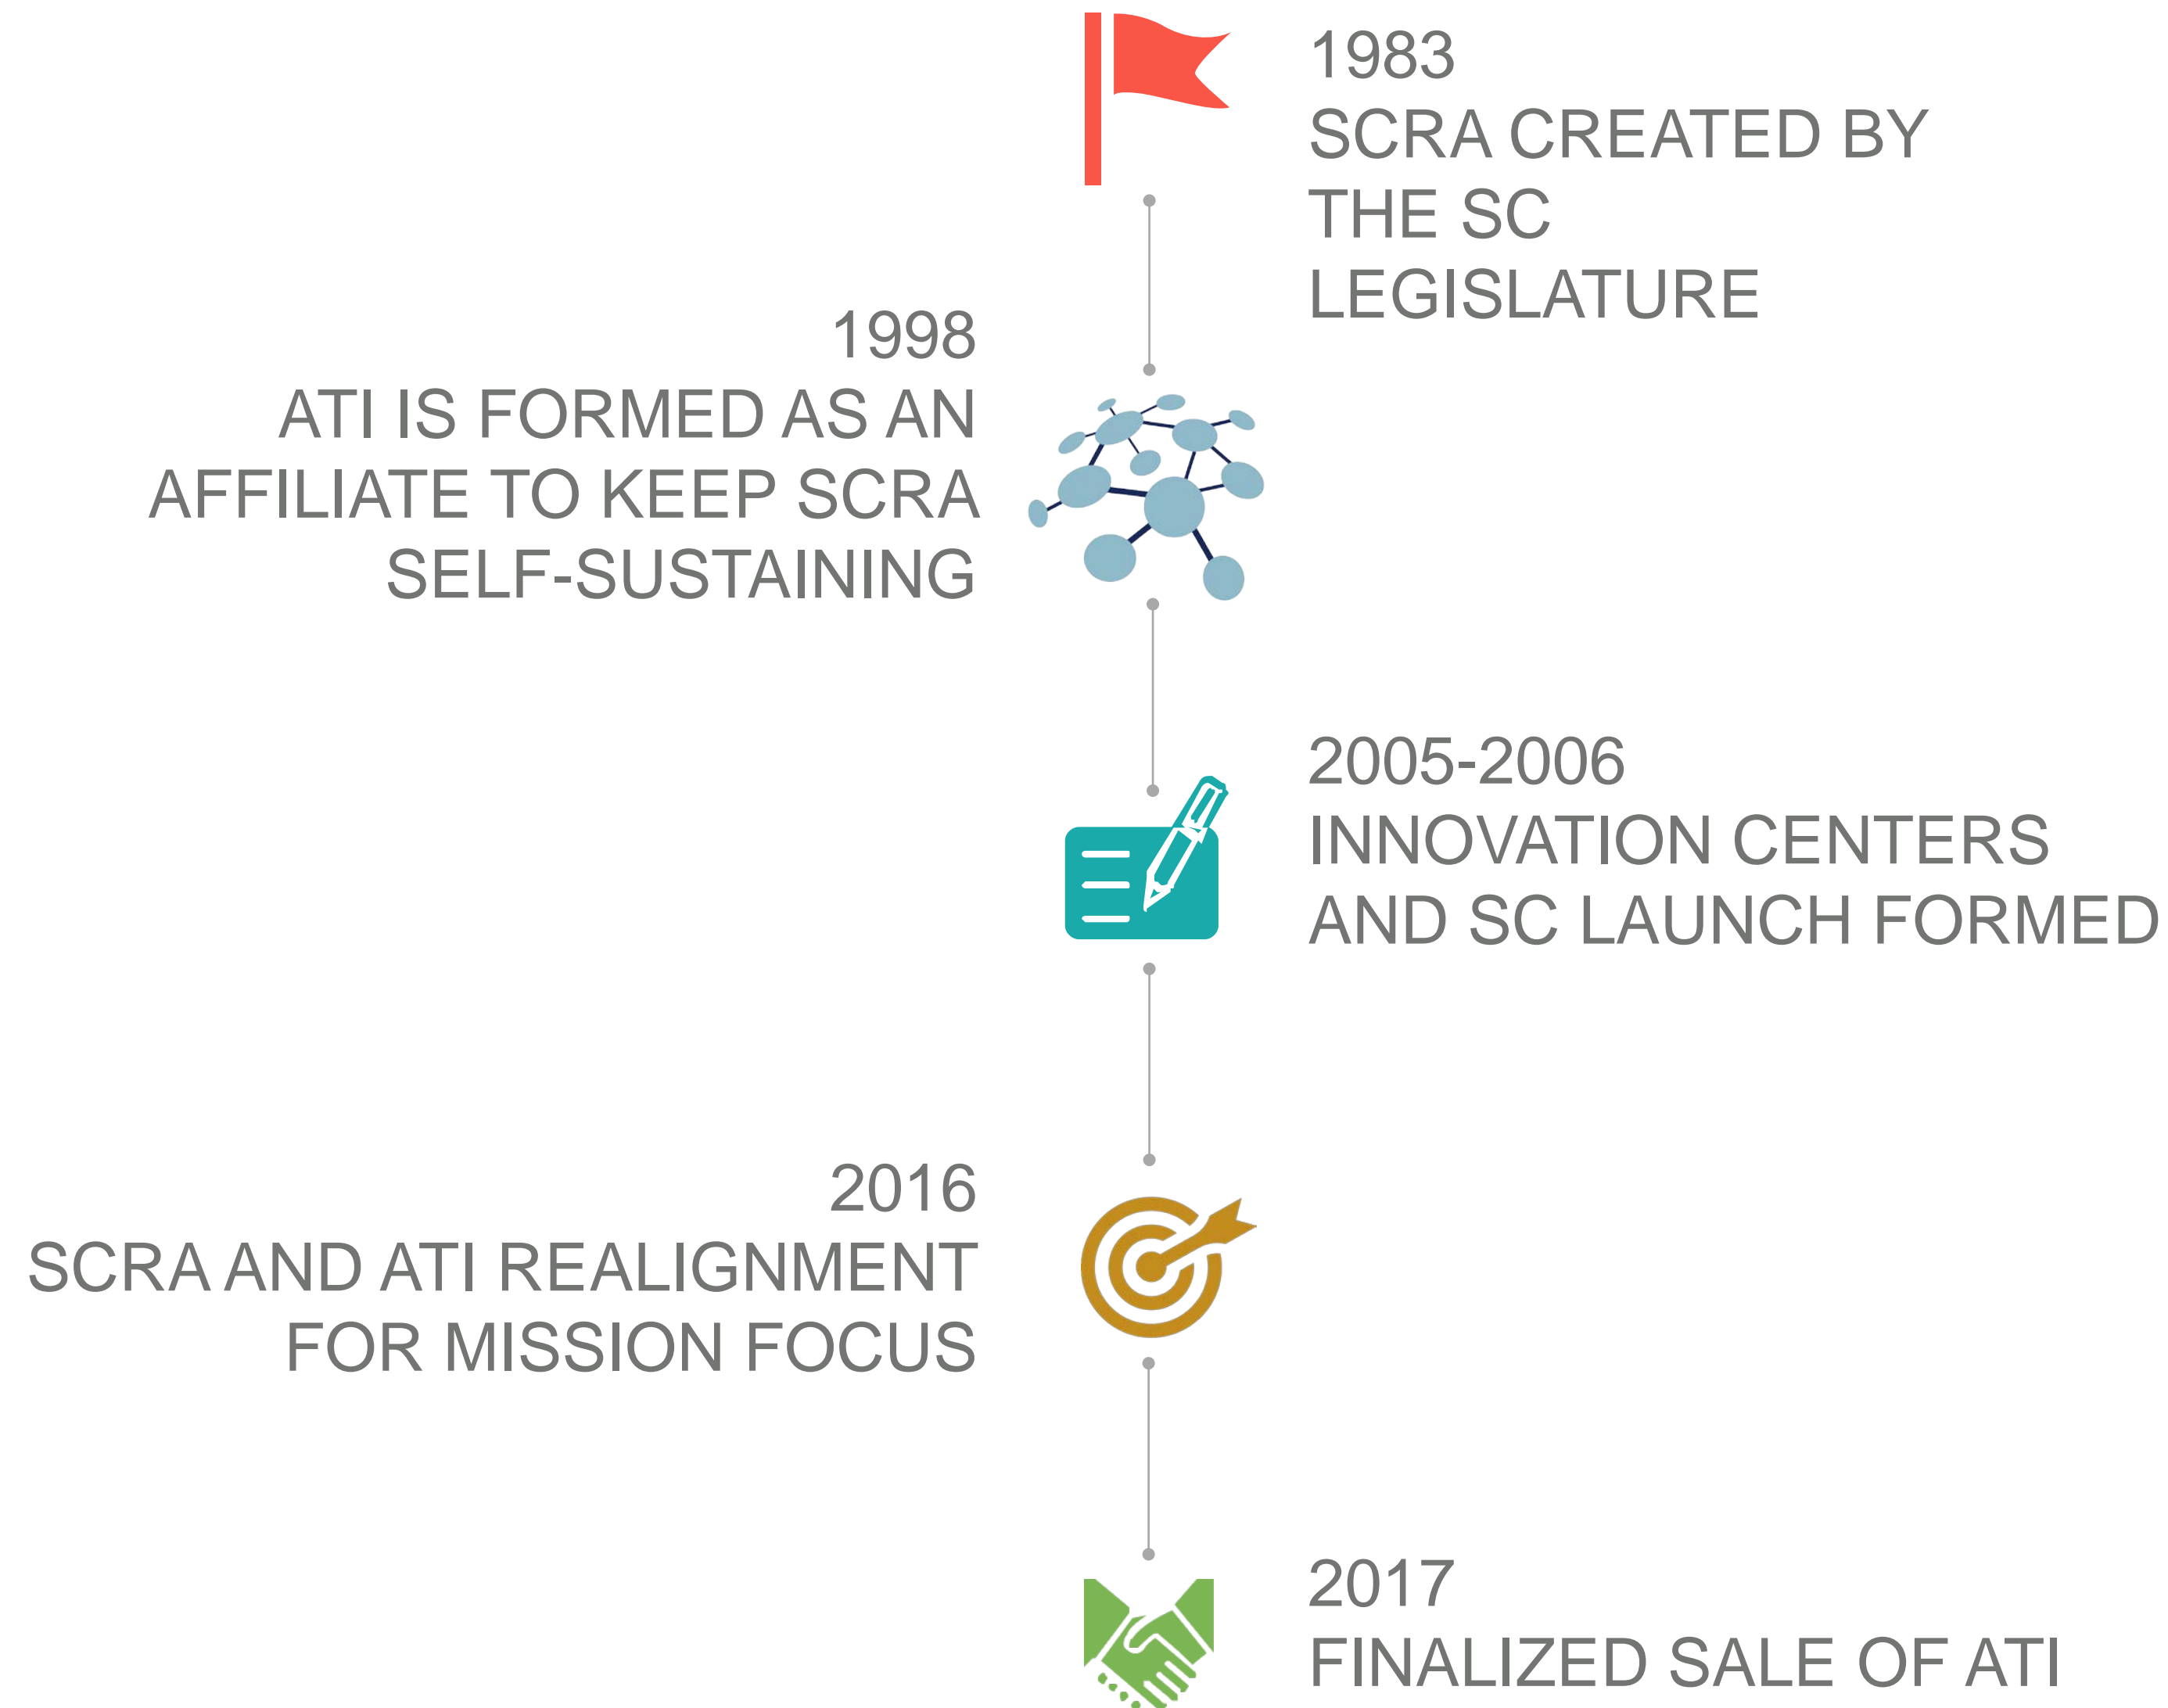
1983
SCRA CREATED BY THE SC LEGISLATURE

1998
ATI IS FORMED AS AN AFFILIATE TO KEEP SCRA SELF-SUSTAINING

2005-2006
INNOVATION CENTERS AND SC LAUNCH FORMED

2016
SCRA AND ATI REALIGNMENT FOR MISSION FOCUS

2017
FINALIZED SALE OF ATI